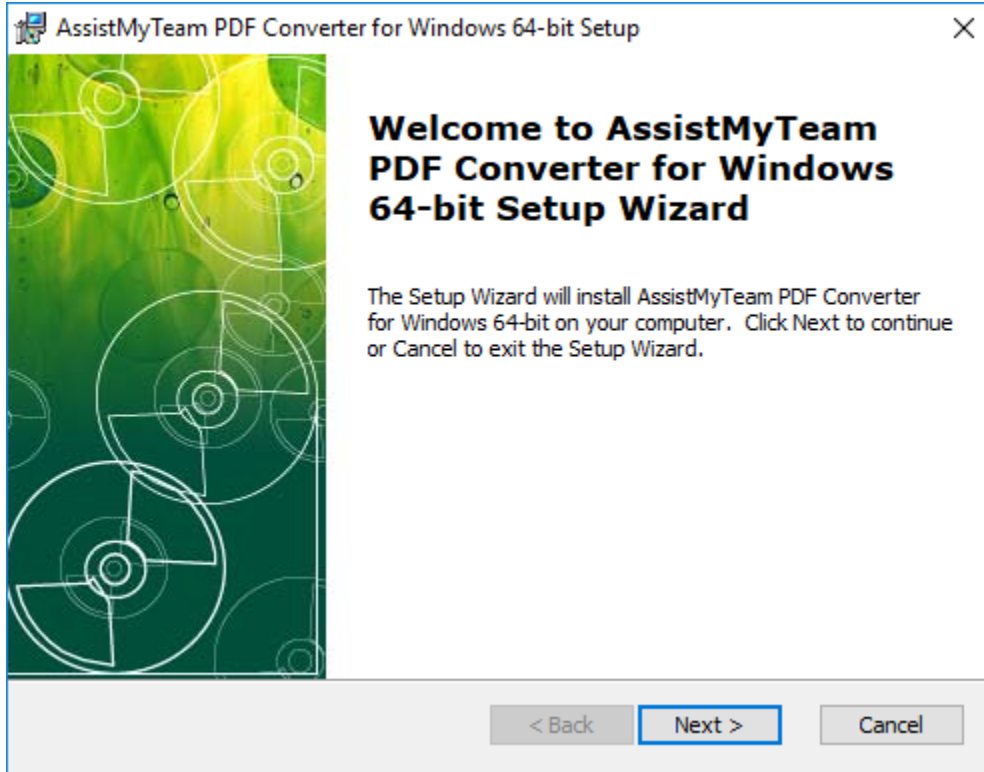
AssistMyTeam PDF Converter for Windows 64-bit Setup

×

Welcome to AssistMyTeam PDF Converter for Windows 64-bit Setup Wizard

The Setup Wizard will install AssistMyTeam PDF Converter for Windows 64-bit on your computer. Click Next to continue or Cancel to exit the Setup Wizard.

< Back

Next >

Cancel